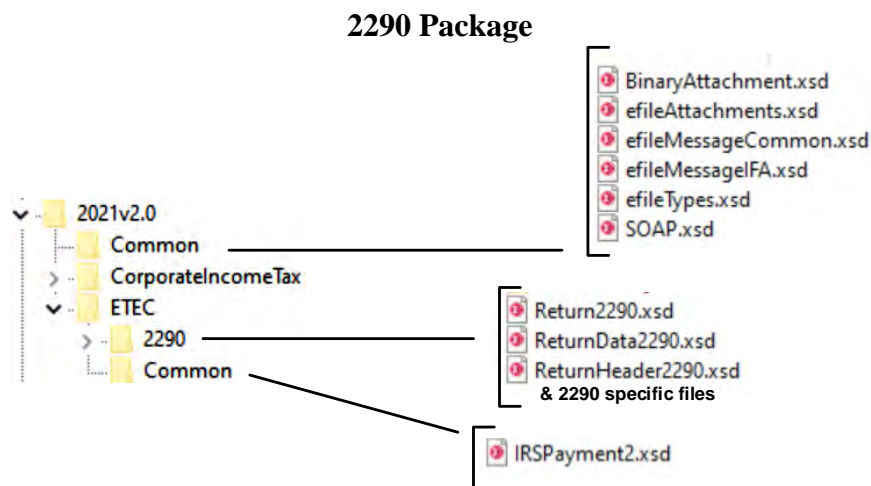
2290 Package

2021v2.0
Common
CorporateIncomeTax
ETEC
2290
Common

BinaryAttachment.xsd
efileAttachments.xsd
efileMessageCommon.xsd
efileMessageIFA.xsd
efileTypes.xsd
SOAP.xsd

Return2290.xsd
ReturnData2290.xsd
ReturnHeader2290.xsd
& 2290 specific files

IRSPayment2.xsd